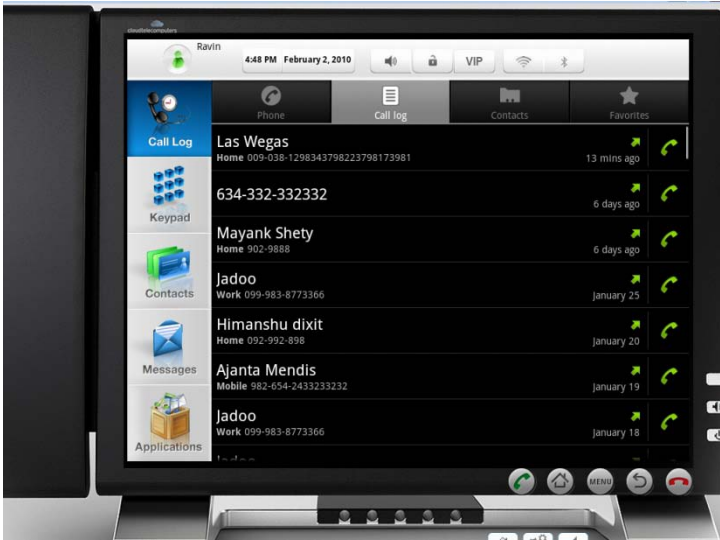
cloudtelecomputers

Ravin

4:48 PM February 2, 2010

VIP

Call Log

Keypad

Contacts

Messages

Applications

Phone

Call log

Contacts

Favorites

Las Wegas
Home 009-038-1298343798223798173981
13 mins ago

634-332-332332
6 days ago

Mayank Shety
Home 902-9888
6 days ago

Jadoo
Work 099-983-8773366
January 25

Himanshu dixit
Home 092-992-898
January 20

Ajanta Mendis
Mobile 982-654-2433233232
January 19

Jadoo
Work 099-983-8773366
January 18

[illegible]

MENU